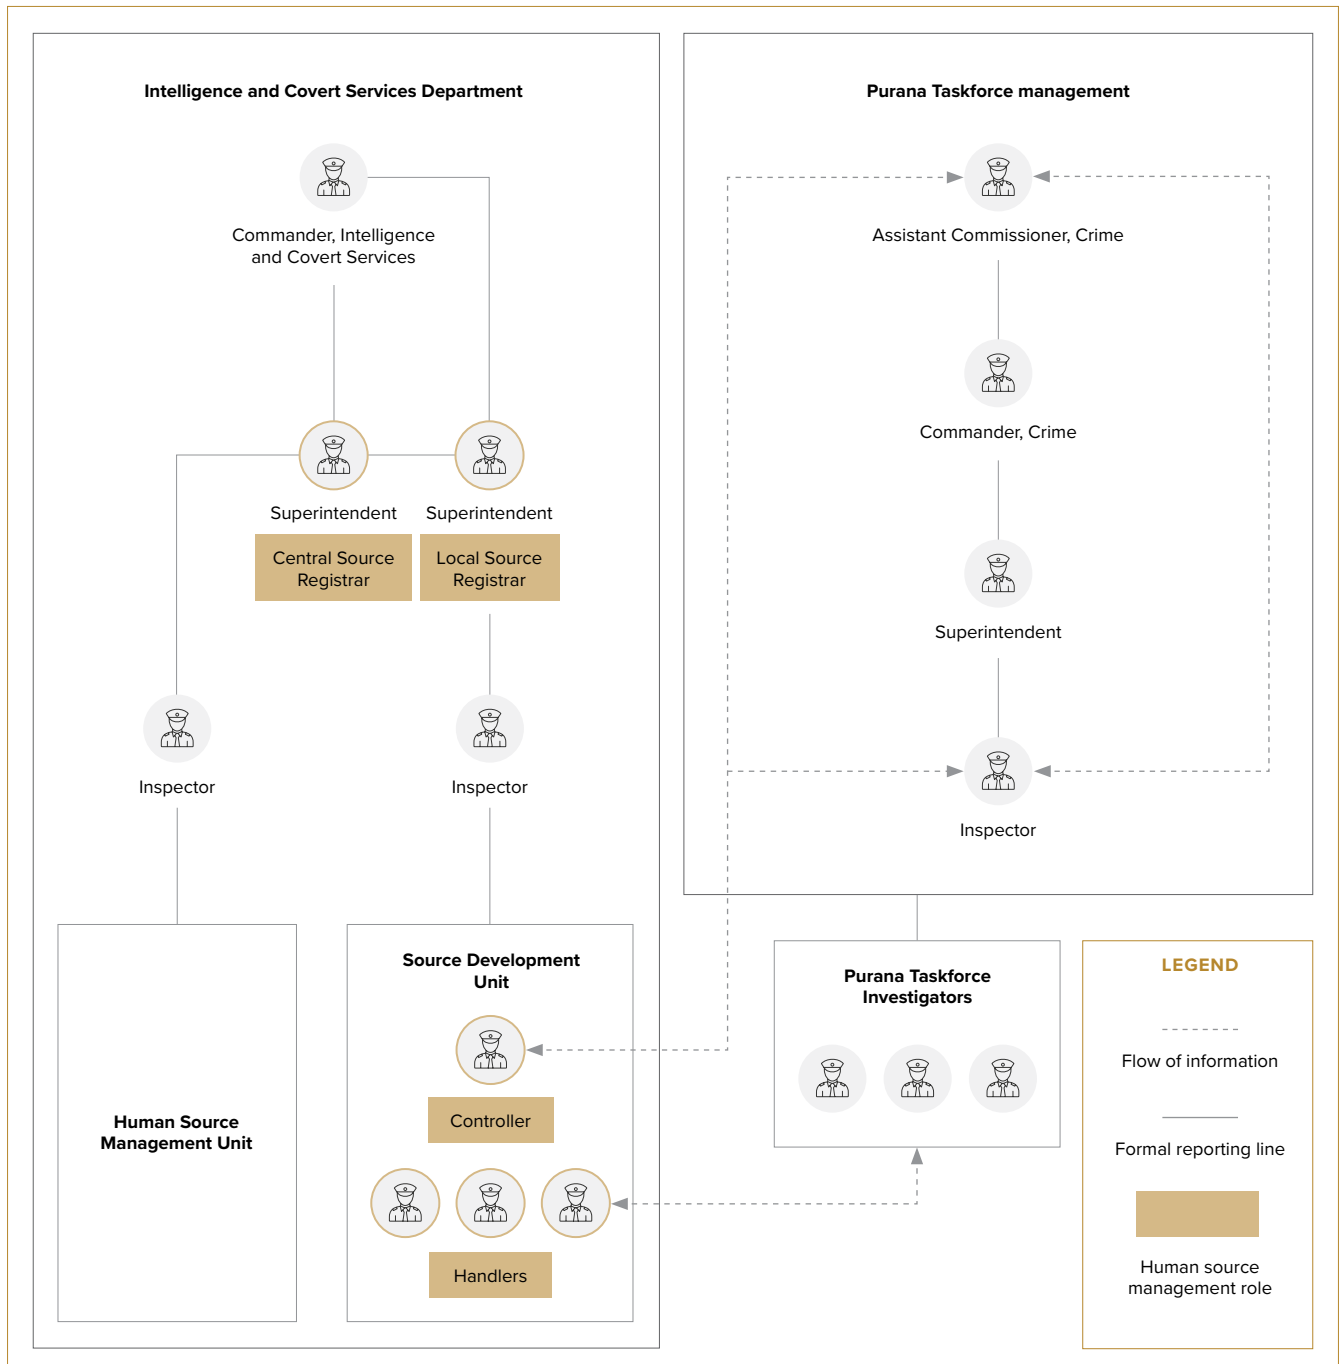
Intelligence and Covert Services Department

Commander, Intelligence and Covert Services

Superintendent

Central Source Registrar

Superintendent

Local Source Registrar

Inspector

Inspector

Human Source Management Unit

Source Development Unit

Controller

Handlers

Purana Taskforce management

Assistant Commissioner, Crime

Commander, Crime

Superintendent

Inspector

Purana Taskforce Investigators

LEGEND

Flow of information

Formal reporting line

Human source management role